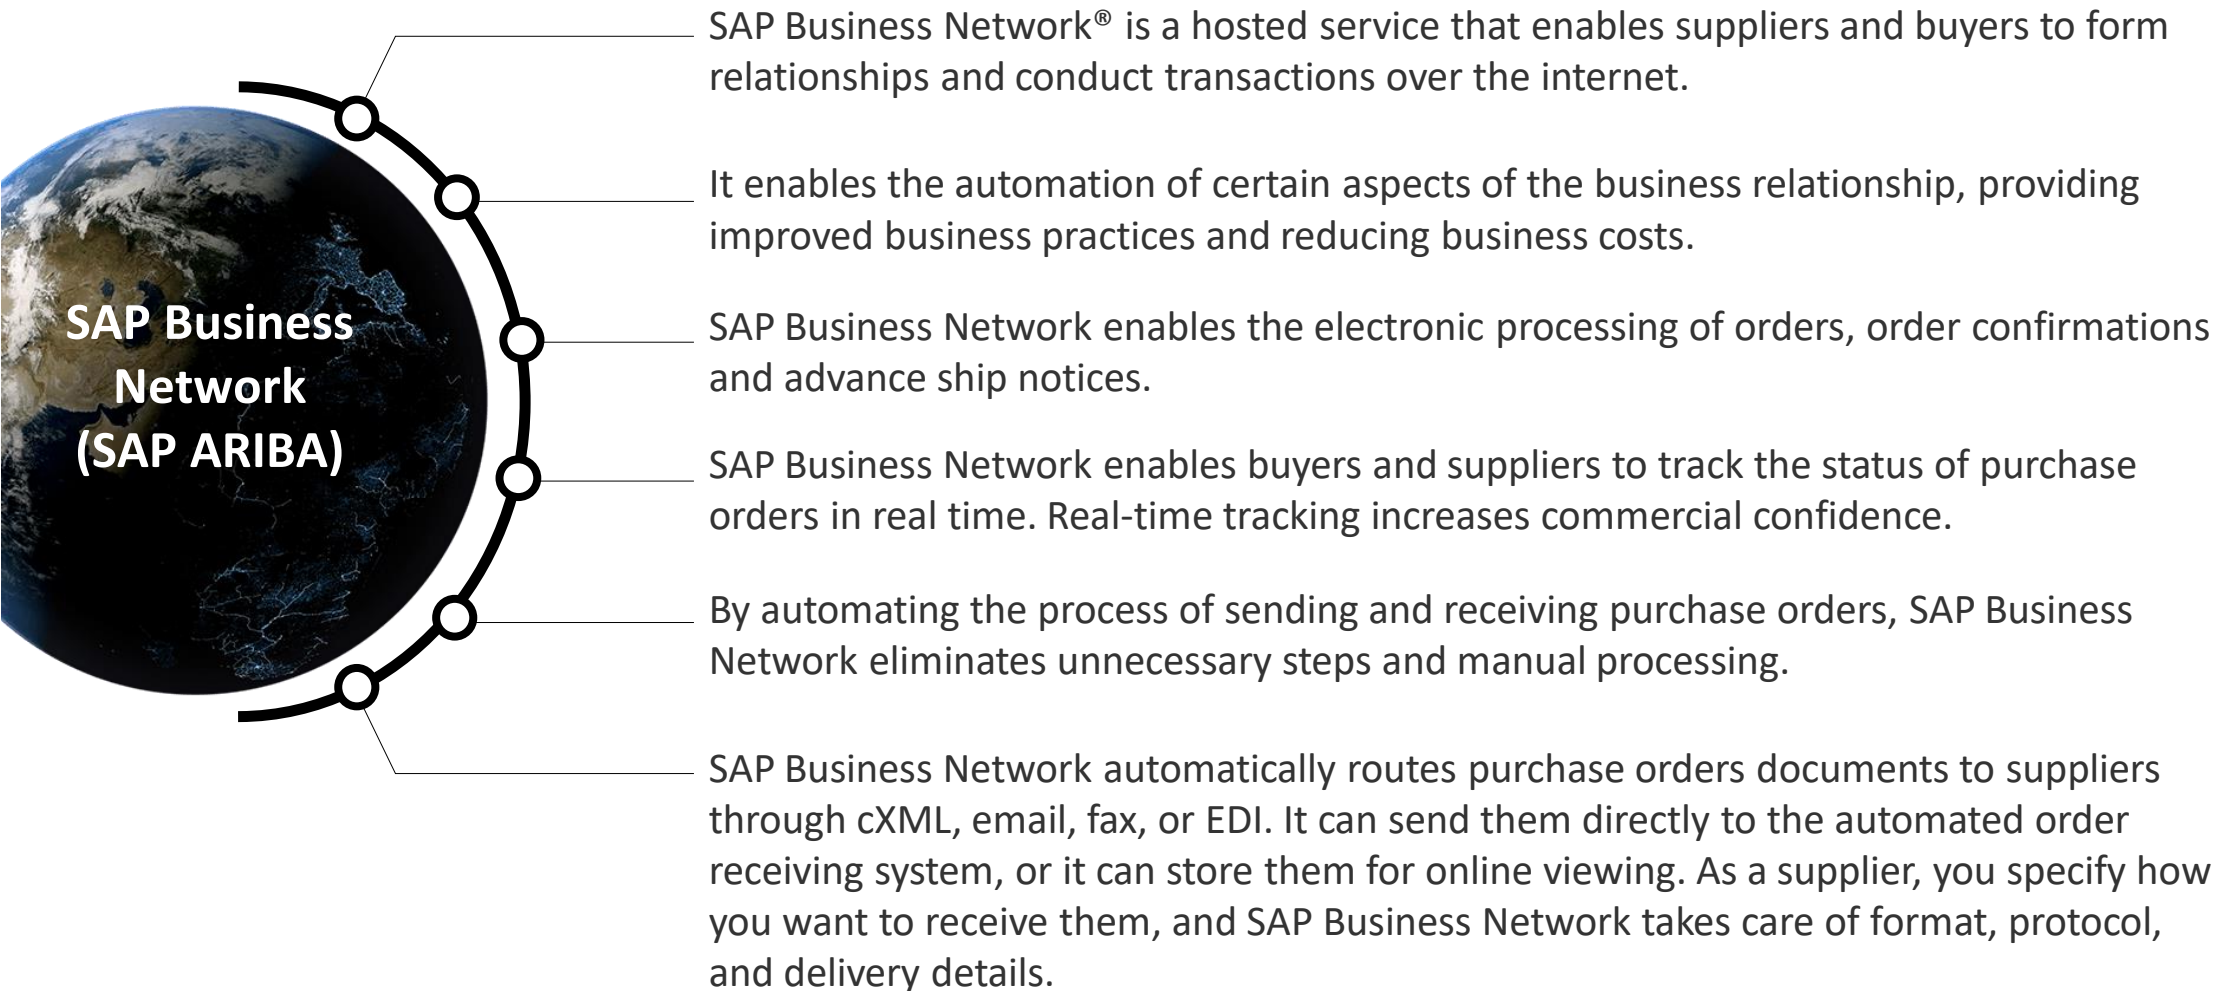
SAP Business Network (SAP ARIBA)

SAP Business Network® is a hosted service that enables suppliers and buyers to form relationships and conduct transactions over the internet.

It enables the automation of certain aspects of the business relationship, providing improved business practices and reducing business costs.

SAP Business Network enables the electronic processing of orders, order confirmations and advance ship notices.

SAP Business Network enables buyers and suppliers to track the status of purchase orders in real time. Real-time tracking increases commercial confidence.

By automating the process of sending and receiving purchase orders, SAP Business Network eliminates unnecessary steps and manual processing.

SAP Business Network automatically routes purchase orders documents to suppliers through cXML, email, fax, or EDI. It can send them directly to the automated order receiving system, or it can store them for online viewing. As a supplier, you specify how you want to receive them, and SAP Business Network takes care of format, protocol, and delivery details.